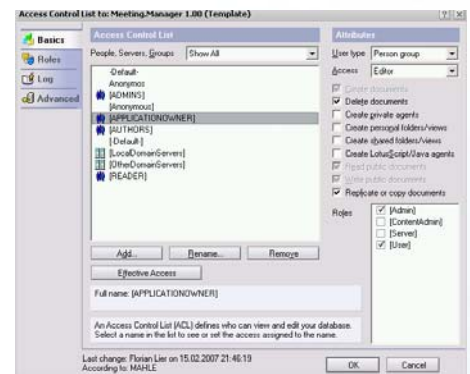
Access Control List for: Meeting.Manager 1.00 (Template)

Basics
Roles
Log
Advanced

Access Control List

People, Servers, Groups Show All

-Default-
Anonymous
[ADMINS]
[Anonymous]
[APPLICATIONOWNER]
[AUTHORS]
[-Default-]
[LocalDomainServers]
[OtherDomainServers]
[READER]

Add... Rename... Remove

Effective Access

Full name: [APPLICATIONOWNER]

An Access Control List (ACL) defines who can view and edit your database. Select a name in the list to see or set the access assigned to the name.

Attributes

User type Person group

Access Editor

Create documents
Delete documents
Create private agents
Create personal folders/views
Create shared folders/views
Create LotusScript/Java agents
Read public documents
Write public documents
Replicate or copy documents

Roles
[Admin]
[ContentAdmin]
[Server]
[User]

Last change: Florian Lier on 15.02.2007 21:46:19
According to: MAHLE

OK Cancel